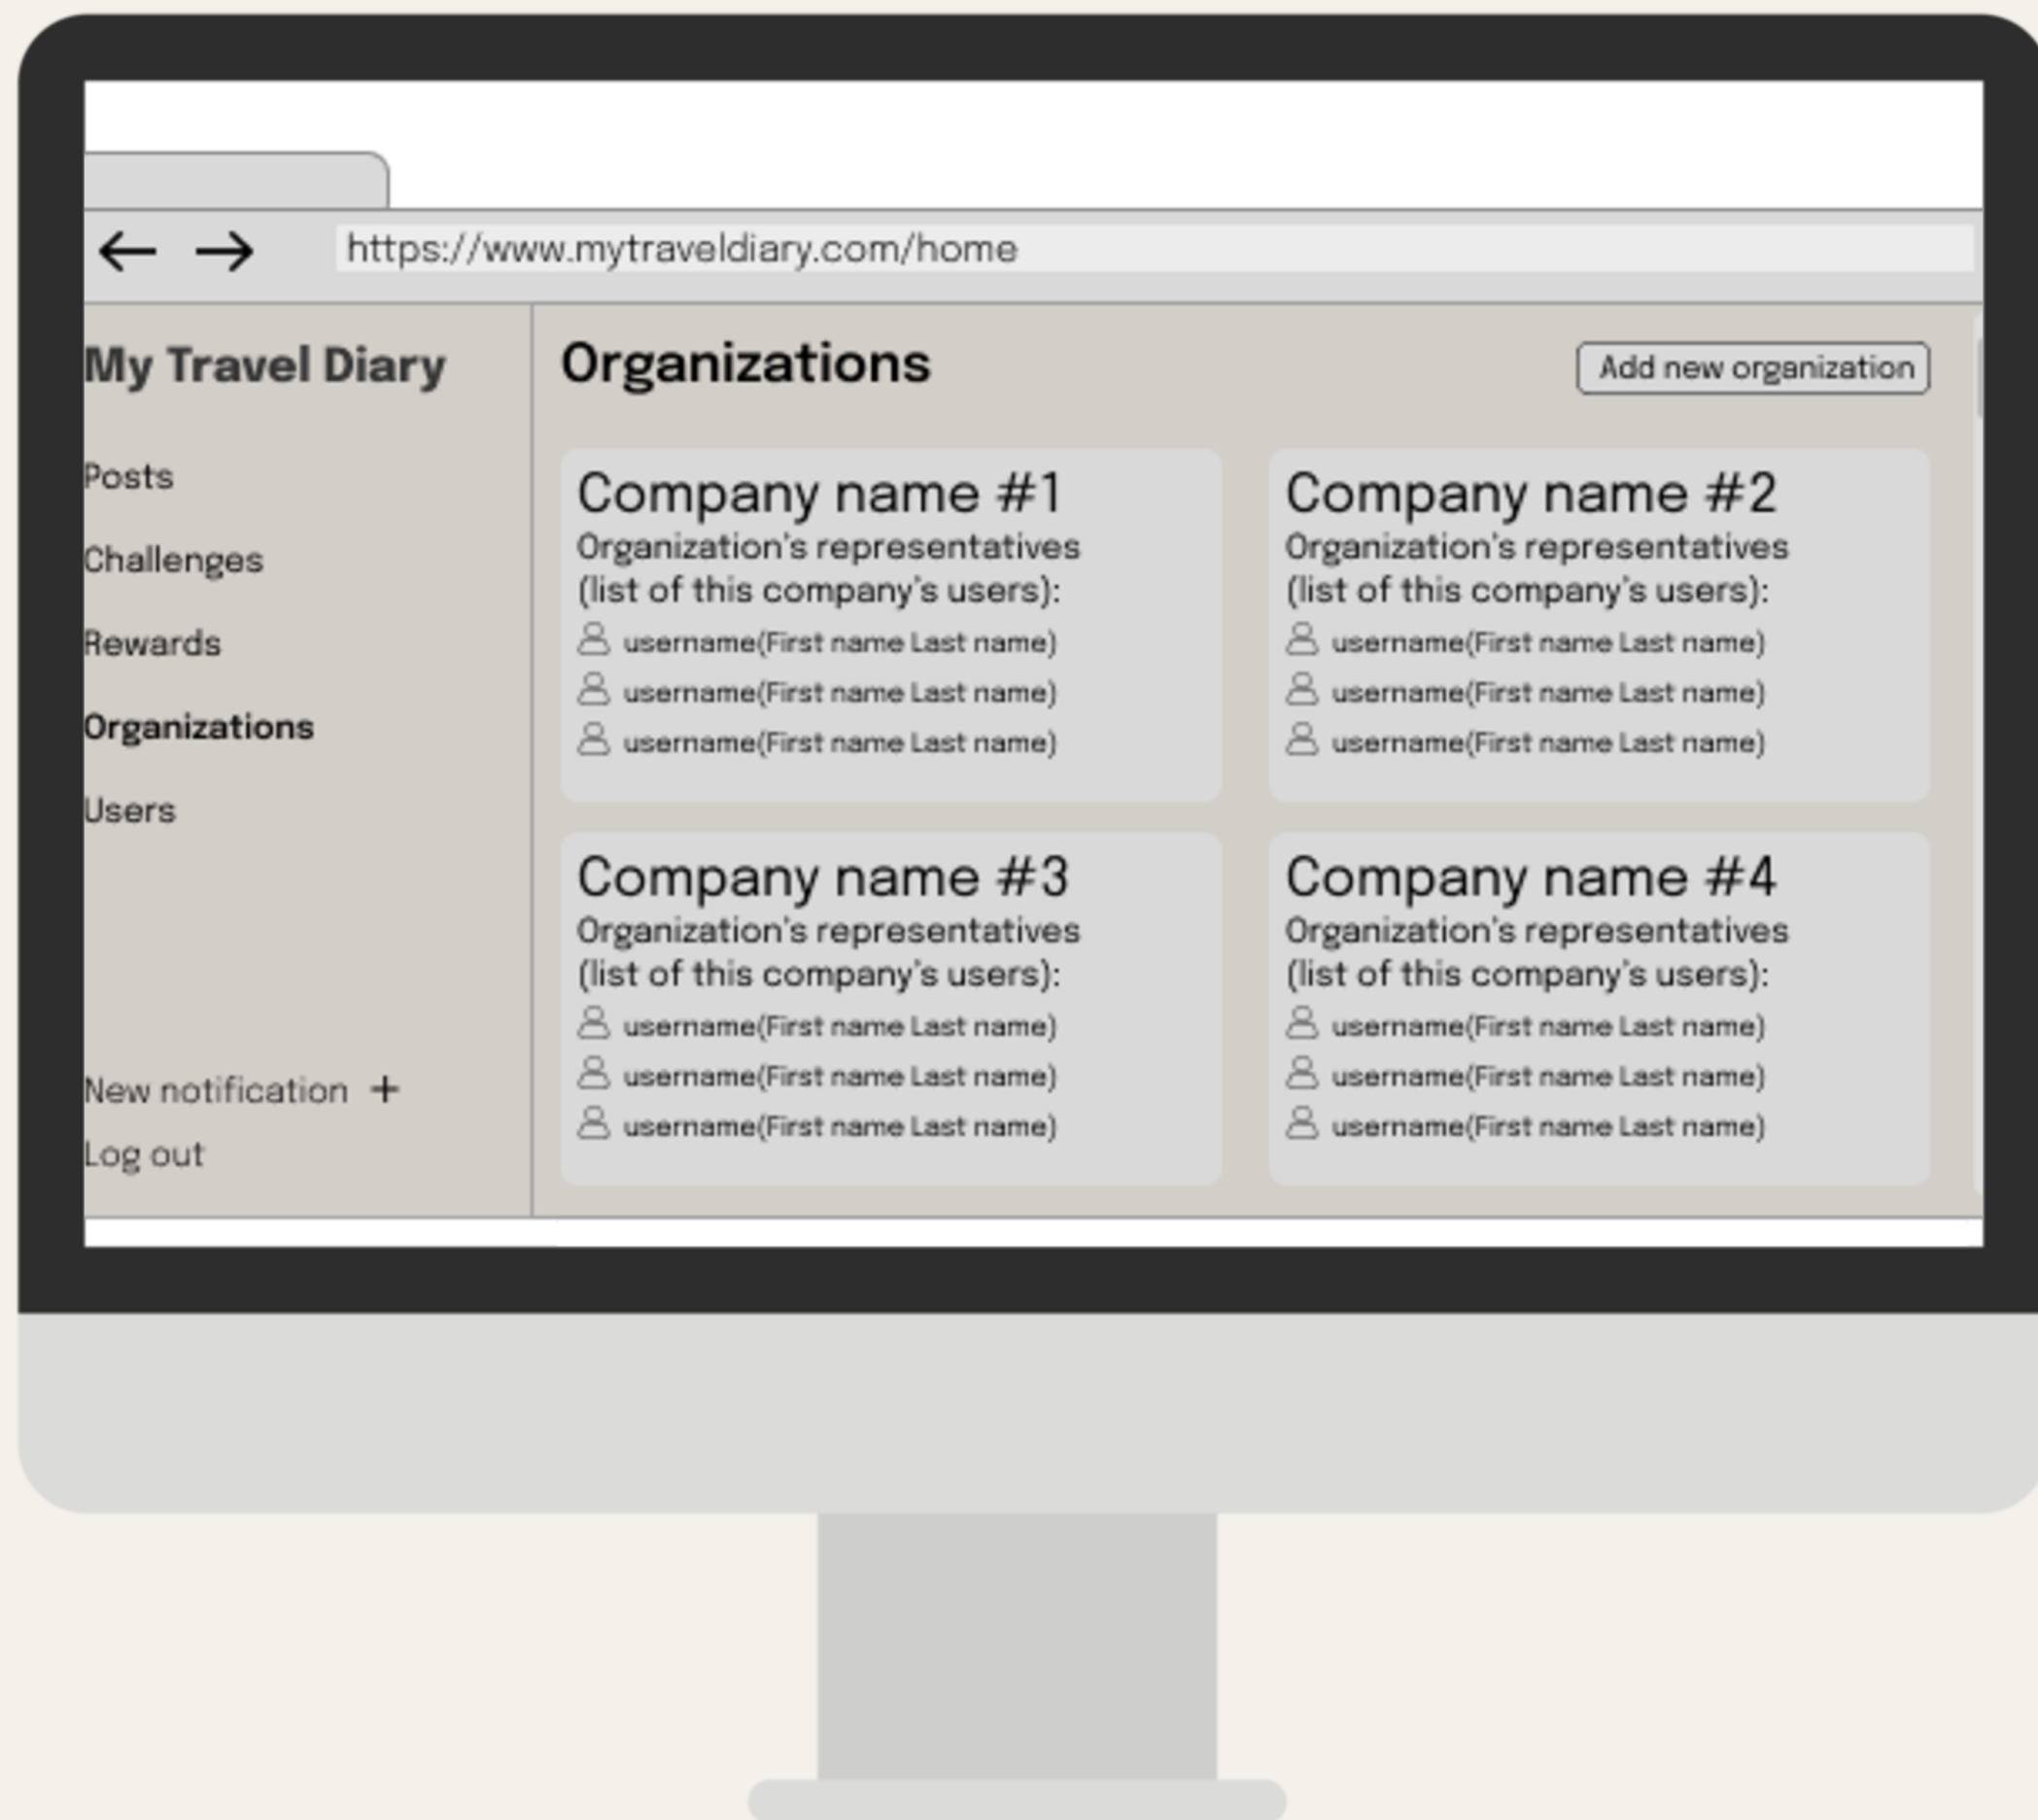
← →

https://www.mytraveldiary.com/home

My Travel Diary

Posts

Challenges

Rewards

Organizations

Users

New notification +

Log out

Organizations

Add new organization

Company name #1
Organization's representatives (list of this company's users):
username(First name Last name)
username(First name Last name)
username(First name Last name)

Company name #2
Organization's representatives (list of this company's users):
username(First name Last name)
username(First name Last name)
username(First name Last name)

Company name #3
Organization's representatives (list of this company's users):
username(First name Last name)
username(First name Last name)
username(First name Last name)

Company name #4
Organization's representatives (list of this company's users):
username(First name Last name)
username(First name Last name)
username(First name Last name)